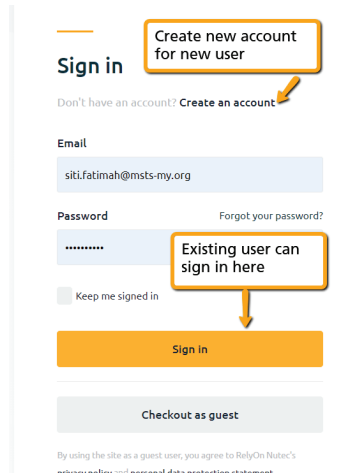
Create new account for new user

Sign in

Don't have an account? Create an account

Email

siti.fatimah@msts-my.org

Password

Forgot your password?

••••••••••

Existing user can sign in here

Keep me signed in

Sign in

Checkout as guest

By using the site as a guest user, you agree to RelyOn Nutec's privacy policy and personal data protection statement